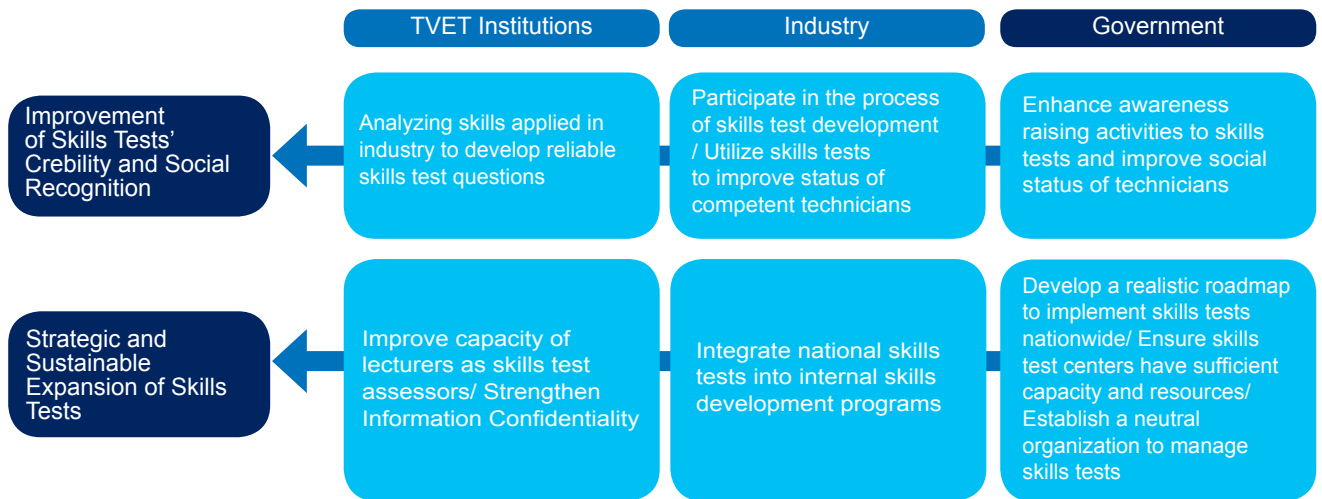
TVET Institutions

Industry

Government

Improvement of Skills Tests' Crebility and Social Recognition

Analyzing skills applied in industry to develop reliable skills test questions

Participate in the process of skills test development / Utilize skills tests to improve status of competent technicians

Enhance awareness raising activities to skills tests and improve social status of technicians

Strategic and Sustainable Expansion of Skills Tests

Improve capacity of lecturers as skills test assessors/ Strengthen Information Confidentiality

Integrate national skills tests into internal skills development programs

Develop a realistic roadmap to implement skills tests nationwide/ Ensure skills test centers have sufficient capacity and resources/ Establish a neutral organization to manage skills tests